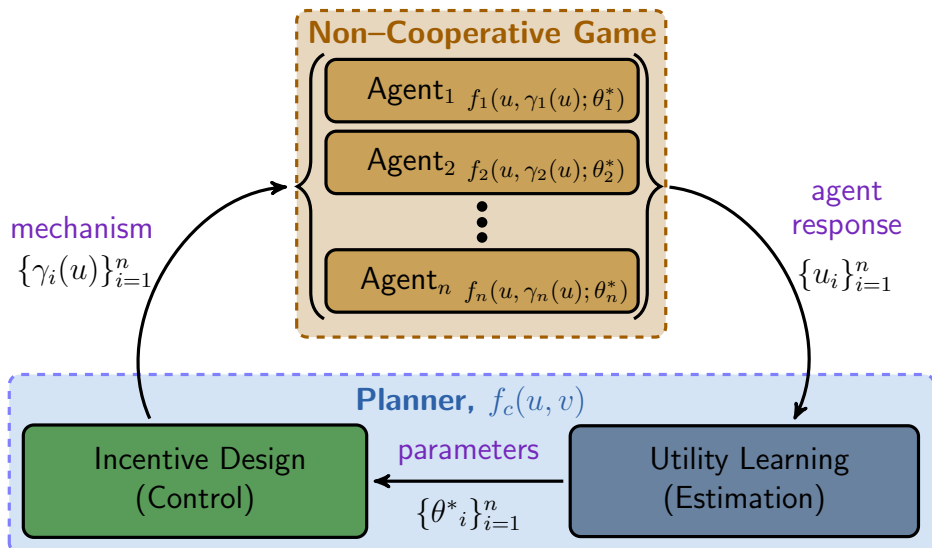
Non–Cooperative Game

Agent$_1$ $f_1(u, \gamma_1(u); \theta_1^*)$

Agent$_2$ $f_2(u, \gamma_2(u); \theta_2^*)$

Agent$_n$ $f_n(u, \gamma_n(u); \theta_n^*)$

mechanism
$\{\gamma_i(u)\}_{i=1}^n$

agent response
$\{u_i\}_{i=1}^n$

Planner, $f_c(u, v)$

Incentive Design (Control)

parameters
$\{\theta^*{}_i\}_{i=1}^n$

Utility Learning (Estimation)